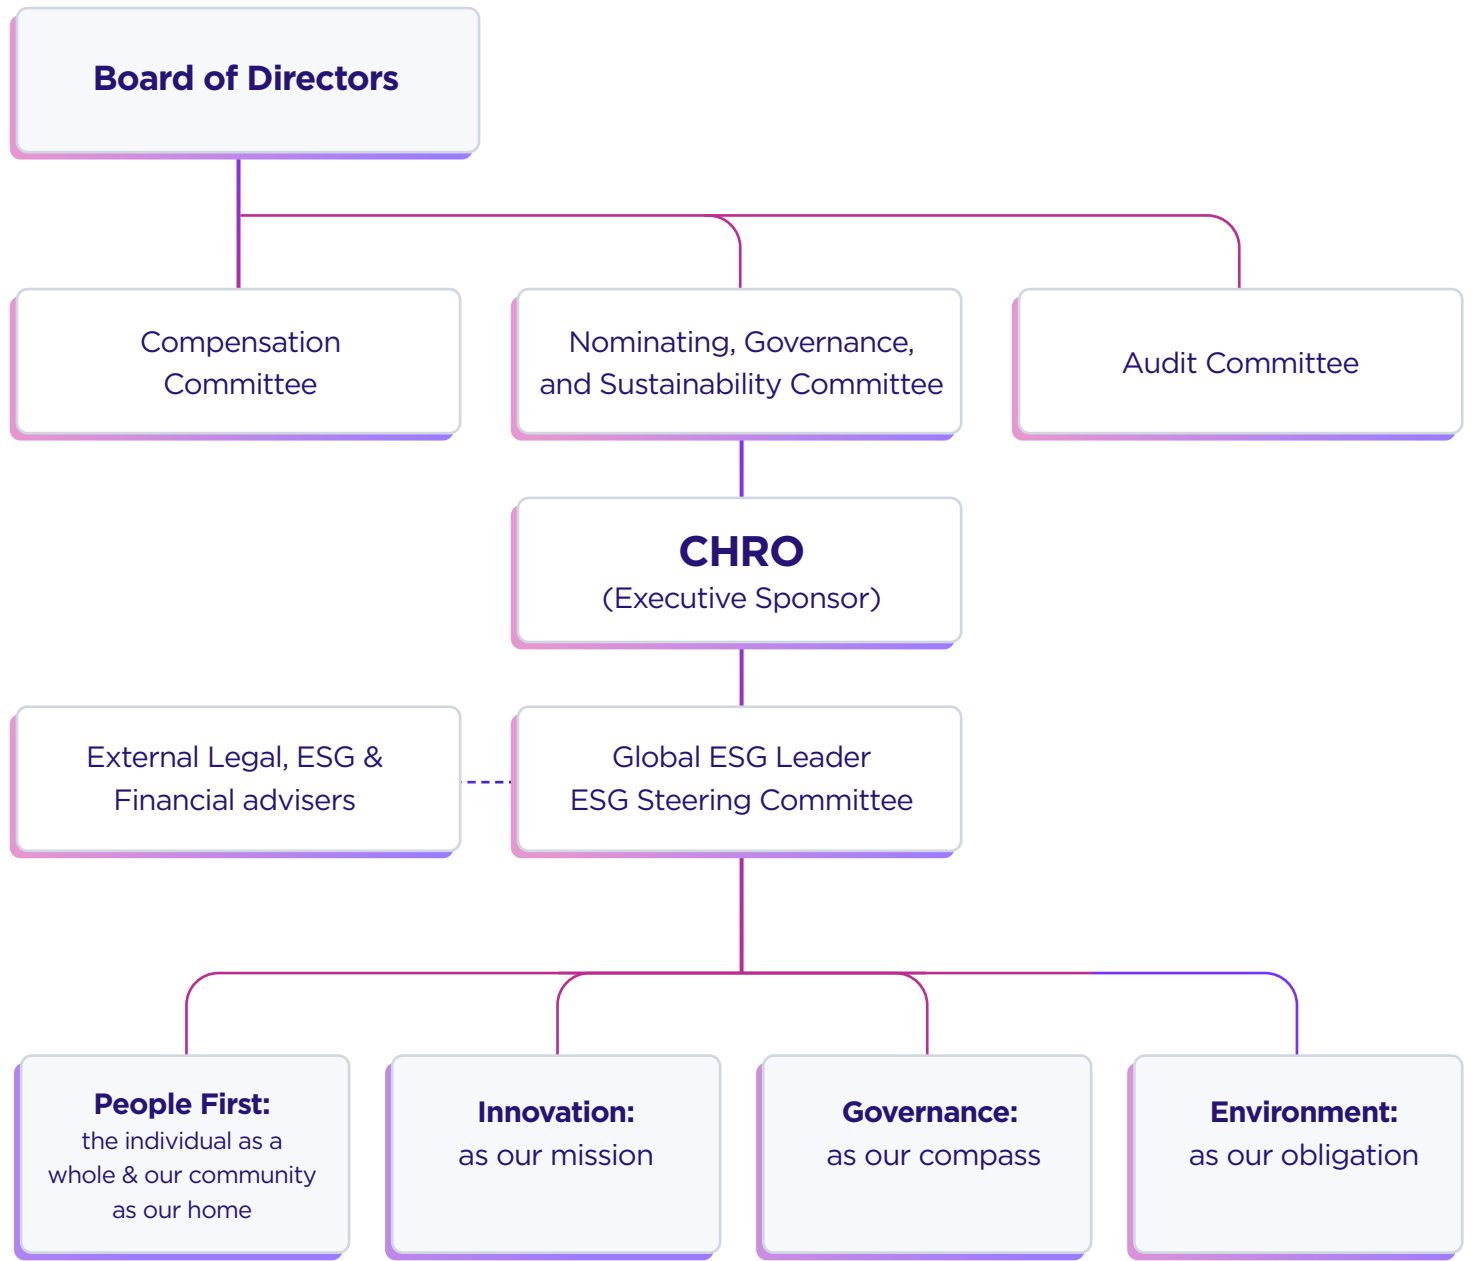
Board of Directors

Compensation Committee

Nominating, Governance, and Sustainability Committee

Audit Committee

CHRO
(Executive Sponsor)

External Legal, ESG & Financial advisers

Global ESG Leader
ESG Steering Committee

People First:
the individual as a whole & our community as our home

Innovation:
as our mission

Governance:
as our compass

Environment:
as our obligation